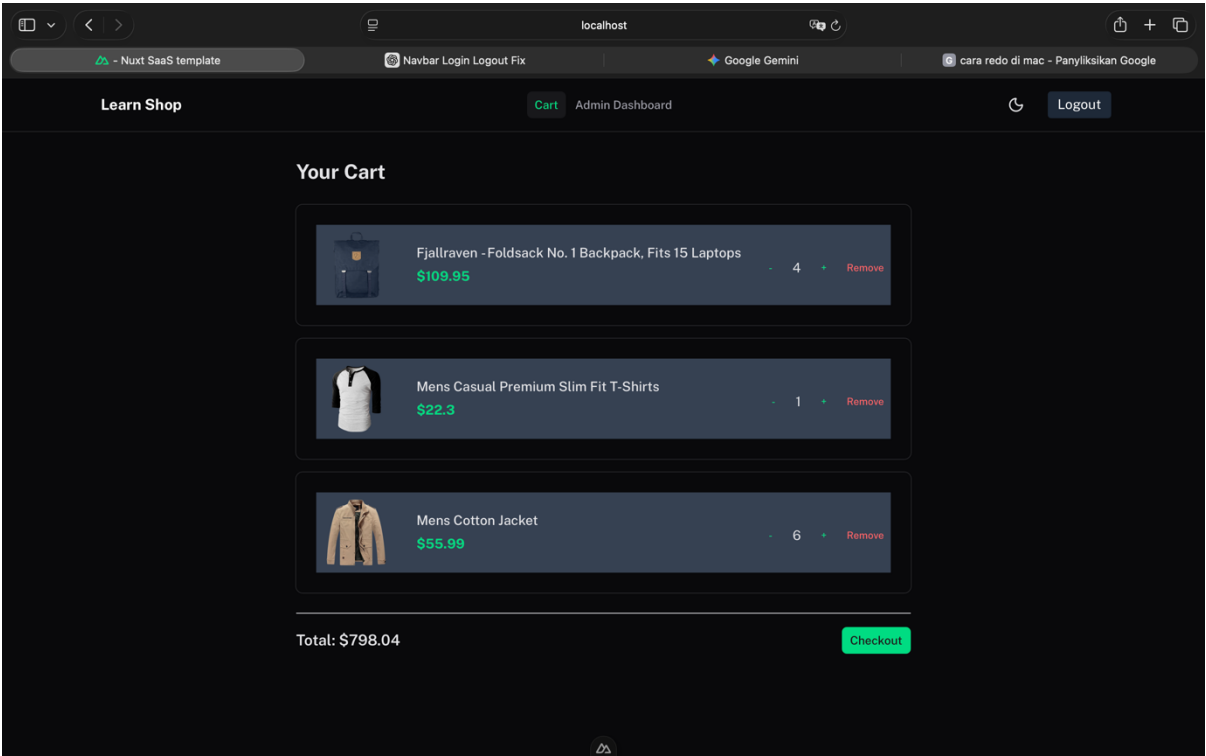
localhost

- Nuxt SaaS template

Navbar Login Logout Fix

Google Gemini

cara redo di mac - Panyliksikan Google

Learn Shop

Cart Admin Dashboard

Logout

Your Cart

Fjallraven - Foldsack No. 1 Backpack, Fits 15 Laptops
$109.95

- 4 + Remove

Mens Casual Premium Slim Fit T-Shirts
$22.3

- 1 + Remove

Mens Cotton Jacket
$55.99

- 6 + Remove

Total: $798.04

Checkout